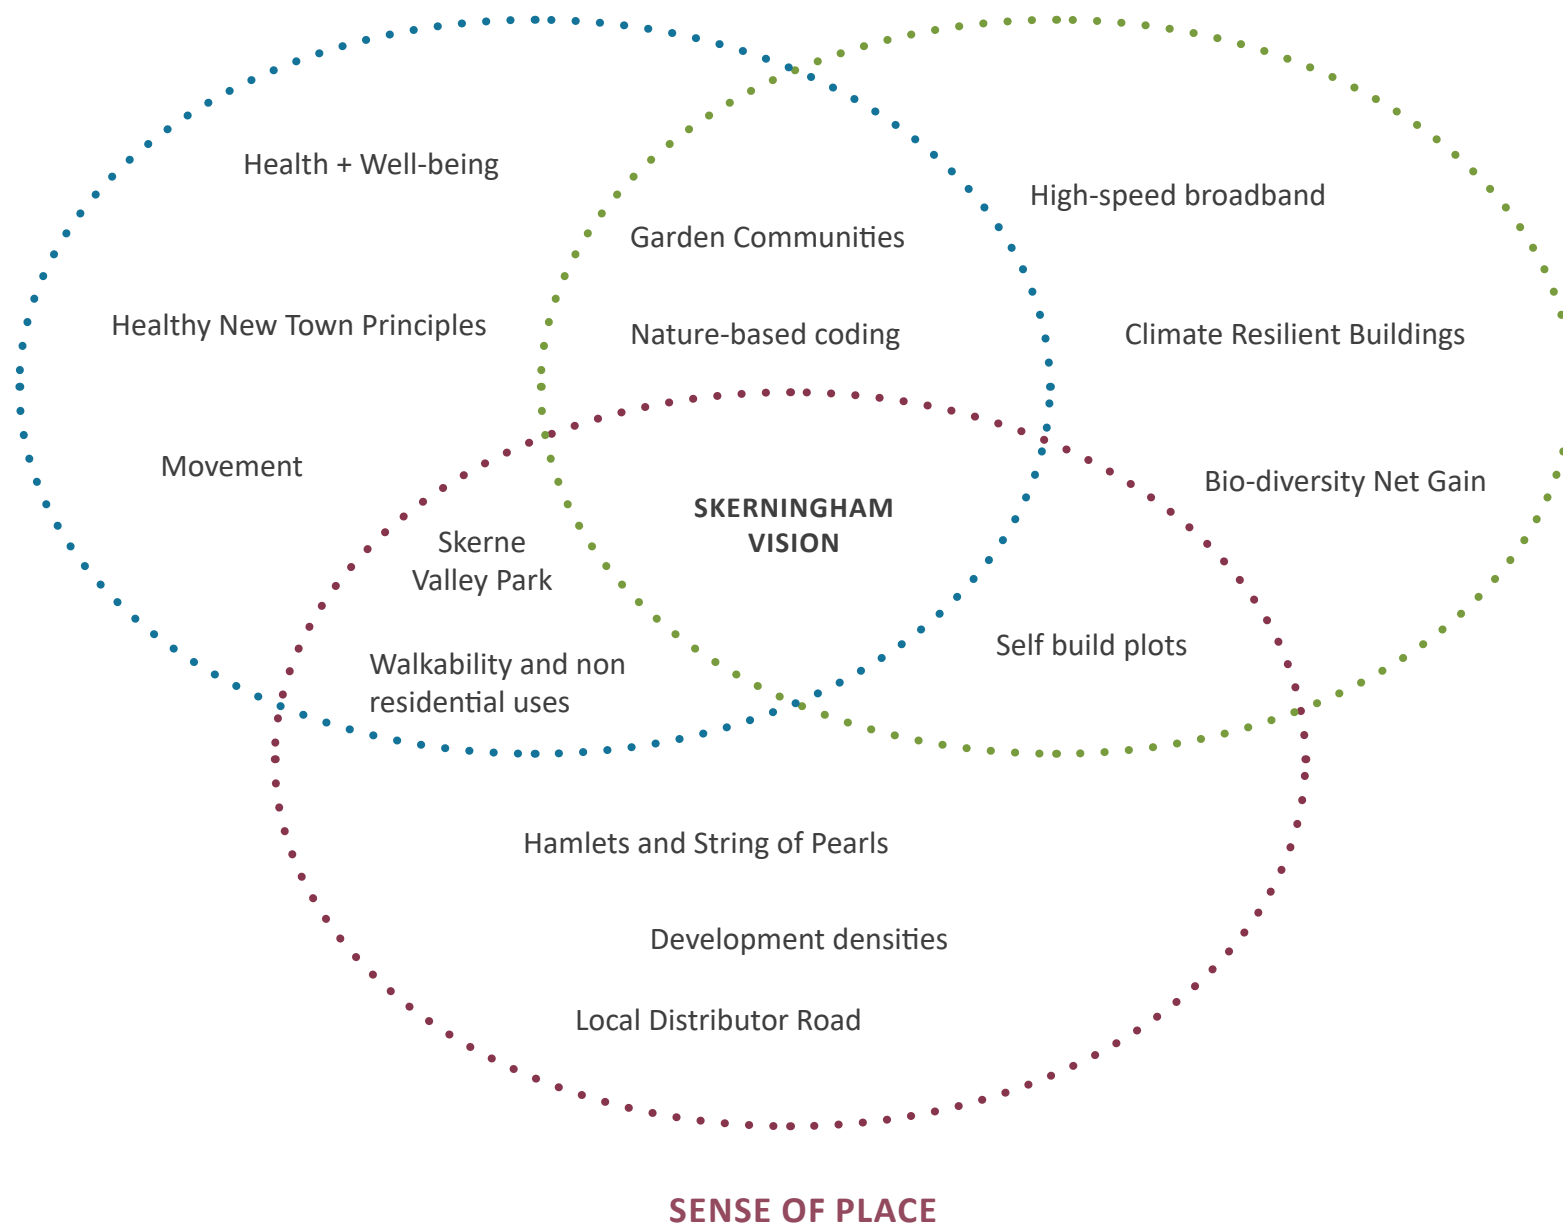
Health + Well-being

High-speed broadband

Garden Communities

Healthy New Town Principles

Nature-based coding

Climate Resilient Buildings

Movement

Bio-diversity Net Gain

SKERNINGHAM VISION

Skerne Valley Park

Walkability and non residential uses

Self build plots

Hamlets and String of Pearls

Development densities

Local Distributor Road

SENSE OF PLACE